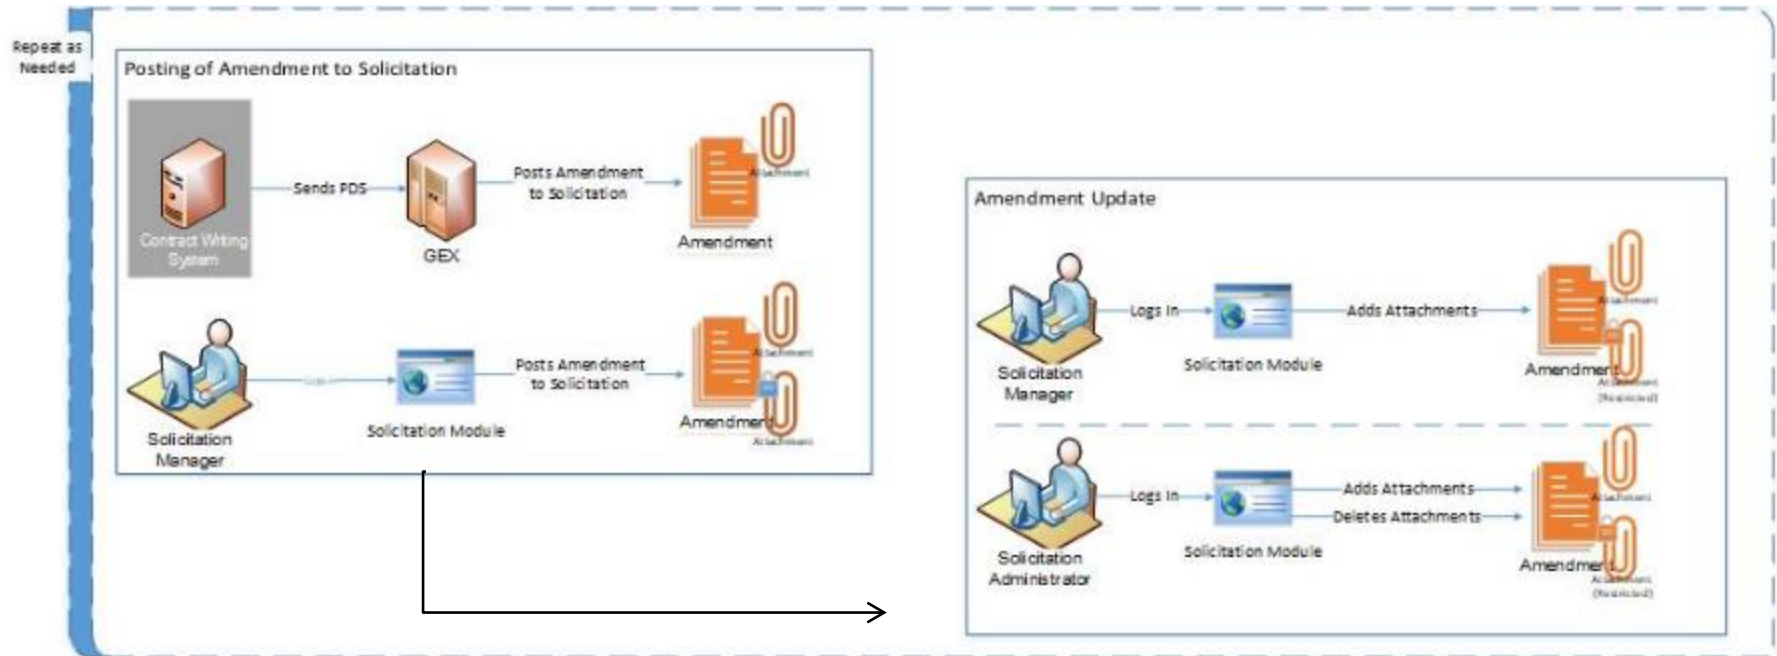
Repeat as Needed

Posting of Amendment to Solicitation

Contract Writing System

Sends PDS

GEX

Posts Amendment to Solicitation

Attachment

Amendment

Solicitation Manager

Logs In

Solicitation Module

Posts Amendment to Solicitation

Attachment

Amendment

Attachment

Amendment Update

Solicitation Manager

Logs In

Solicitation Module

Adds Attachments

Attachment

Amendment

Attachment (Restricted)

Solicitation Administrator

Logs In

Solicitation Module

Adds Attachments

Deletes Attachments

Attachment

Amendment

Attachment (Restricted)